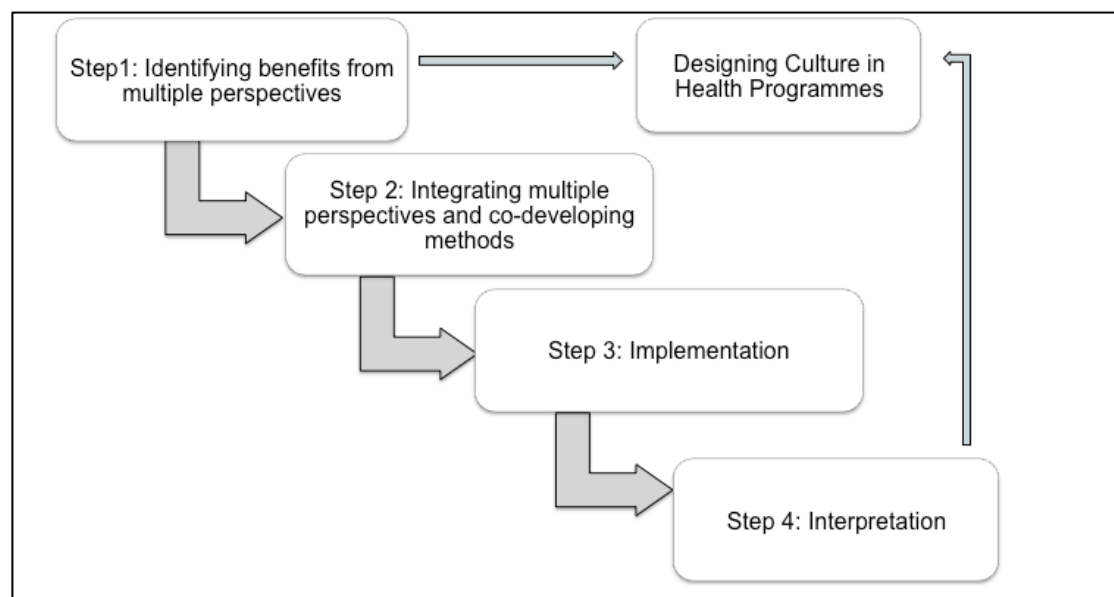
Step1: Identifying benefits from multiple perspectives

Designing Culture in Health Programmes

Step 2: Integrating multiple perspectives and co-developing methods

Step 3: Implementation

Step 4: Interpretation